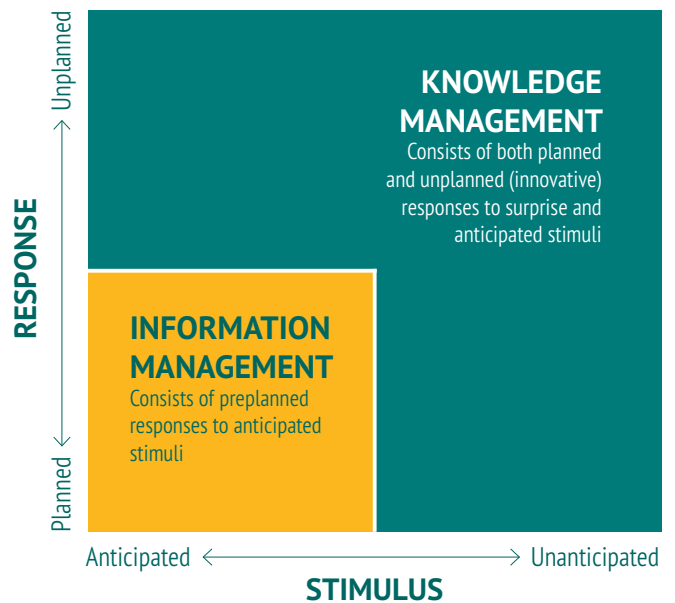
KNOWLEDGE MANAGEMENT
Consists of both planned and unplanned (innovative) responses to surprise and anticipated stimuli

INFORMATION MANAGEMENT
Consists of preplanned responses to anticipated stimuli

RESPONSE
Unplanned
Planned

Anticipated
Unanticipated
STIMULUS